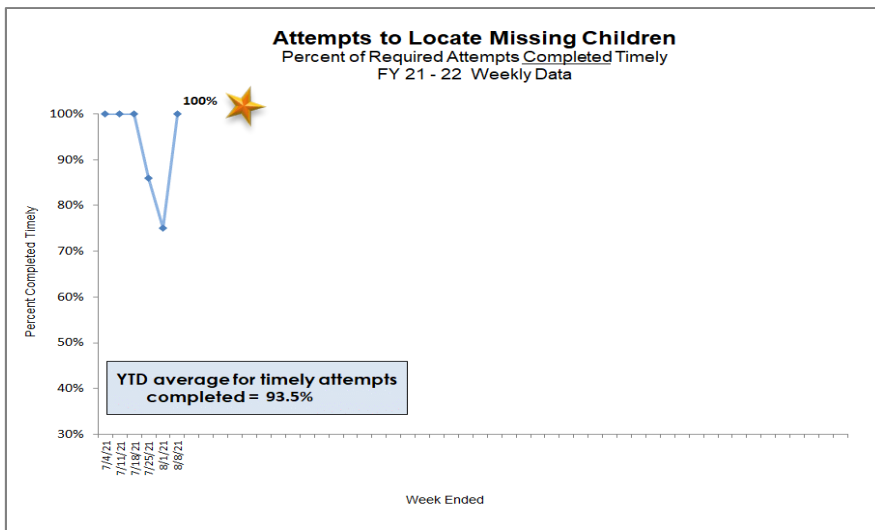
Attempts to Locate Missing Children
Percent of Required Attempts Completed Timely
FY 21 - 22 Weekly Data

100%

100%
90%
80%
70%
60%
50%
40%
30%

Percent Completed Timely

YTD average for timely attempts completed = 93.5%

7/4/21
7/11/21
7/18/21
7/25/21
8/1/21
8/8/21

Week Ended